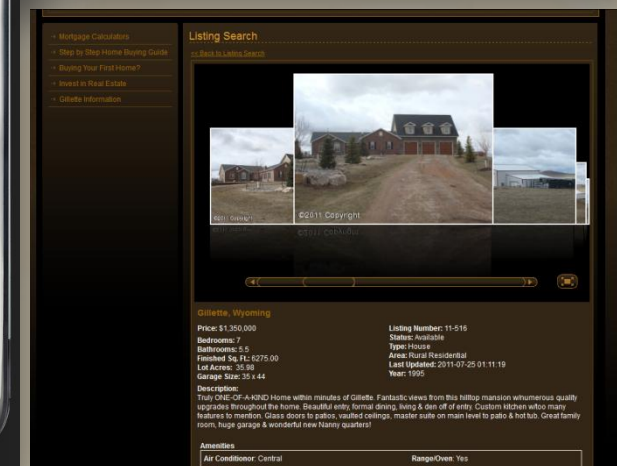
Mortgage Calculators
Step to Step Home Buying Guide
Buying Your First Home?
Invest in Real Estate
Gillette Information

Listing Search

<< Back to Listing Search

©2011 Copyright

©2011 Copyright

Gillette, Wyoming

Price: $1,350,000
Bedrooms: 7
Bathrooms: 5.5
Finished Sq. Ft.: 6275.00
Lot Acres: 35.98
Garage Size: 35 x 44

Listing Number: 11-516
Status: Available
Type: House
Area: Rural Residential
Last Updated: 2011-07-25 01:11:19
Year: 1995

Description:
Truly ONE-OF-A-KIND Home within minutes of Gillette. Fantastic views from this hilltop mansion w/numerous quality upgrades throughout the home. Beautiful entry, formal dining, living & den off of entry. Custom kitchen w/too many features to mention. Glass doors to patios, vaulted ceilings, master suite on main level to patio & hot tub. Great family room, huge garage & wonderful new Nanny quarters!

Amenities
| Air Conditioner: Central | Range/Oven: Yes |